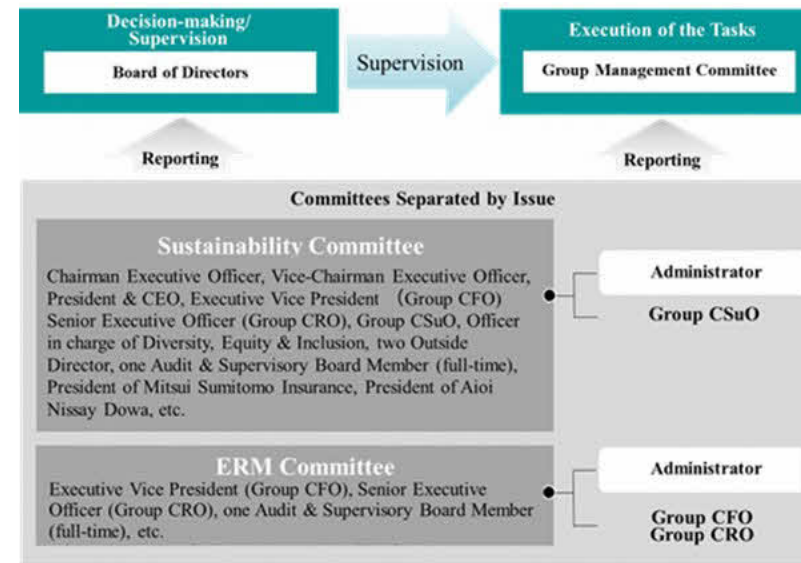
Decision-making/ Supervision

Board of Directors

Supervision

Execution of the Tasks

Group Management Committee

Reporting

Reporting

Committees Separated by Issue

Sustainability Committee

Chairman Executive Officer, Vice-Chairman Executive Officer, President & CEO, Executive Vice President (Group CFO) Senior Executive Officer (Group CRO), Group CSuO, Officer in charge of Diversity, Equity & Inclusion, two Outside Director, one Audit & Supervisory Board Member (full-time), President of Mitsui Sumitomo Insurance, President of Aioi Nissay Dowa, etc.

Administrator

Group CSuO

ERM Committee

Executive Vice President (Group CFO), Senior Executive Officer (Group CRO), one Audit & Supervisory Board Member (full-time), etc.

Administrator

Group CFO
Group CRO